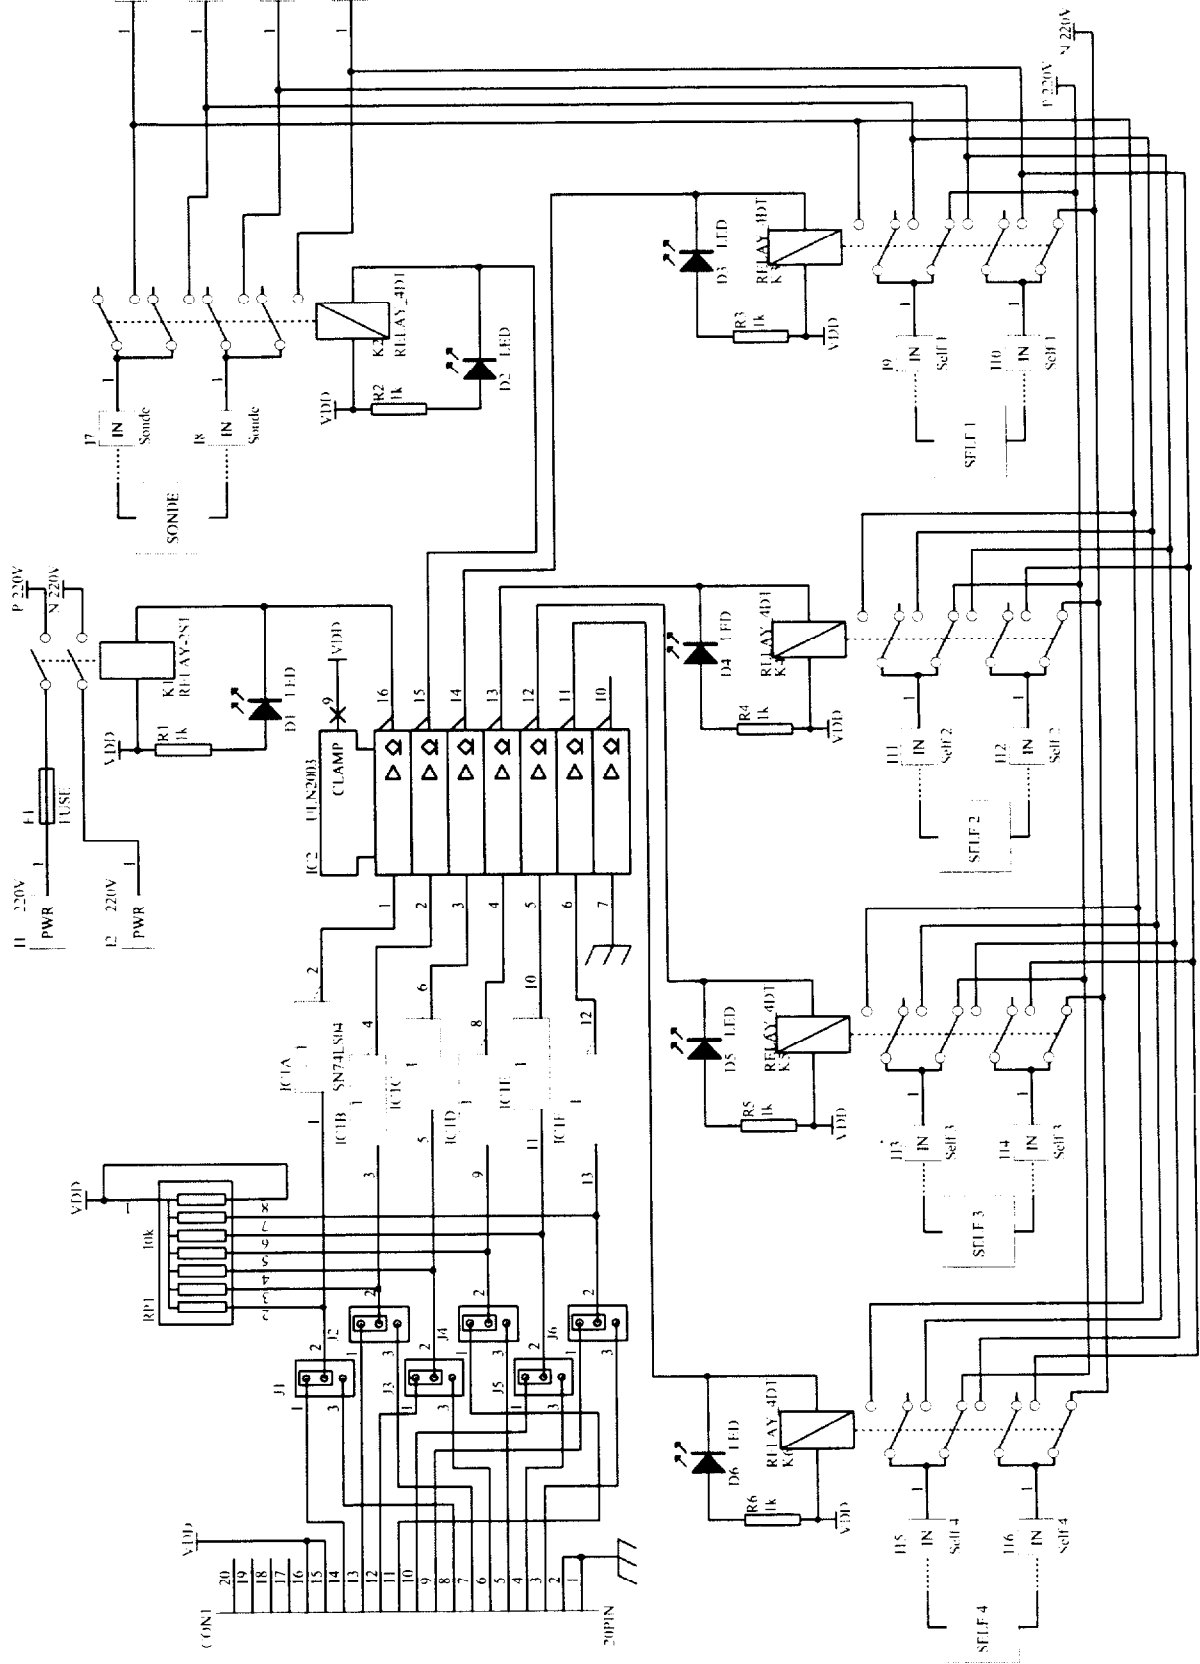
P 220V
N 220V
P 220V
N 220V
J1 220V PWR
J2 220V PWR
F1 FUSE
K1 RELAY-2S1
D1 LED
R1 1k
VDD
K2 RELAY_4D1
D2 LED
R2 1k
VDD
J7 IN Sonde
J8 IN Sonde
SONDE
D3 LED
K3 RELAY_4DT
R3 1k
VDD
J9 IN Self 1
J10 IN Self 1
SELF 1
D4 LED
K4 RELAY_4D1
R4 1k
VDD
J11 IN Self 2
J12 IN Self 2
SELF 2
D5 LED
K5 RELAY_4D1
R5 1k
VDD
J13 IN Self 3
J14 IN Self 3
SELF 3
D6 LED
K6 RELAY_4D1
R6 1k
VDD
J15 IN Self 4
J16 IN Self 4
SELF 4
IC2 ULN2003
CLAMP
VDD
9
16 15 14 13 12 11 10
1 2 3 4 5 6 7
IC1A IC1B IC1C IC1D IC1E IC1F
SN74LS04
2 4 6 8 10 12
1 3 5 9 11 13
VDD
RP1 10k
1 2 3 4 5 6 7 8
J1 J2 J3 J4 J5 J6
1 2 3
VDD
CON1 20PIN
20 19 18 17 16 15 14 13 12 11 10 9 8 7 6 5 4 3 2 1